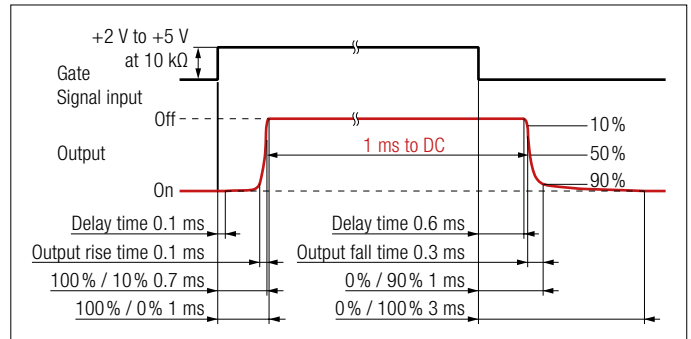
+2 V to +5 V
at 10 kΩ

Gate

Signal input

Off

Output

On

1 ms to DC

10 %

50 %

90 %

Delay time 0.1 ms

Output rise time 0.1 ms

100 % / 10 % 0.7 ms

100 % / 0 % 1 ms

Delay time 0.6 ms

Output fall time 0.3 ms

0 % / 90 % 1 ms

0 % / 100 % 3 ms